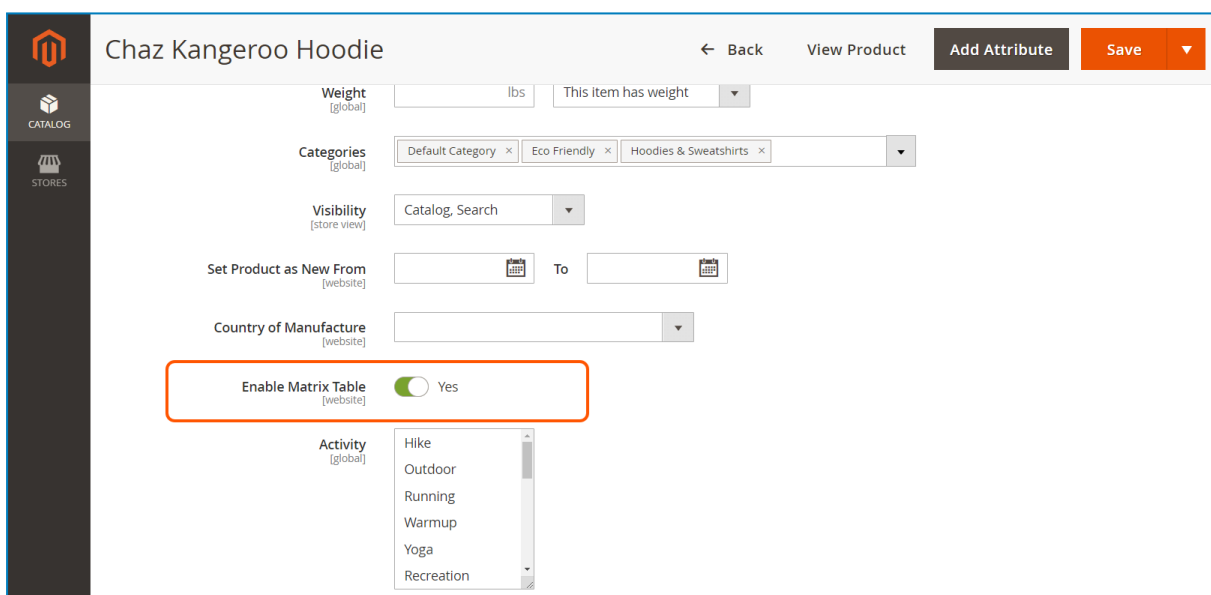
CATALOG

STORES

Chaz Kangeroo Hoodie

← Back

View Product

Add Attribute

Save

Weight
[global]

lbs

This item has weight

Categories
[global]

Default Category ×

Eco Friendly ×

Hoodies & Sweatshirts ×

Visibility
[store view]

Catalog, Search

Set Product as New From
[website]

To

Country of Manufacture
[website]

Enable Matrix Table
[website]

Yes

Activity
[global]

Hike
Outdoor
Running
Warmup
Yoga
Recreation